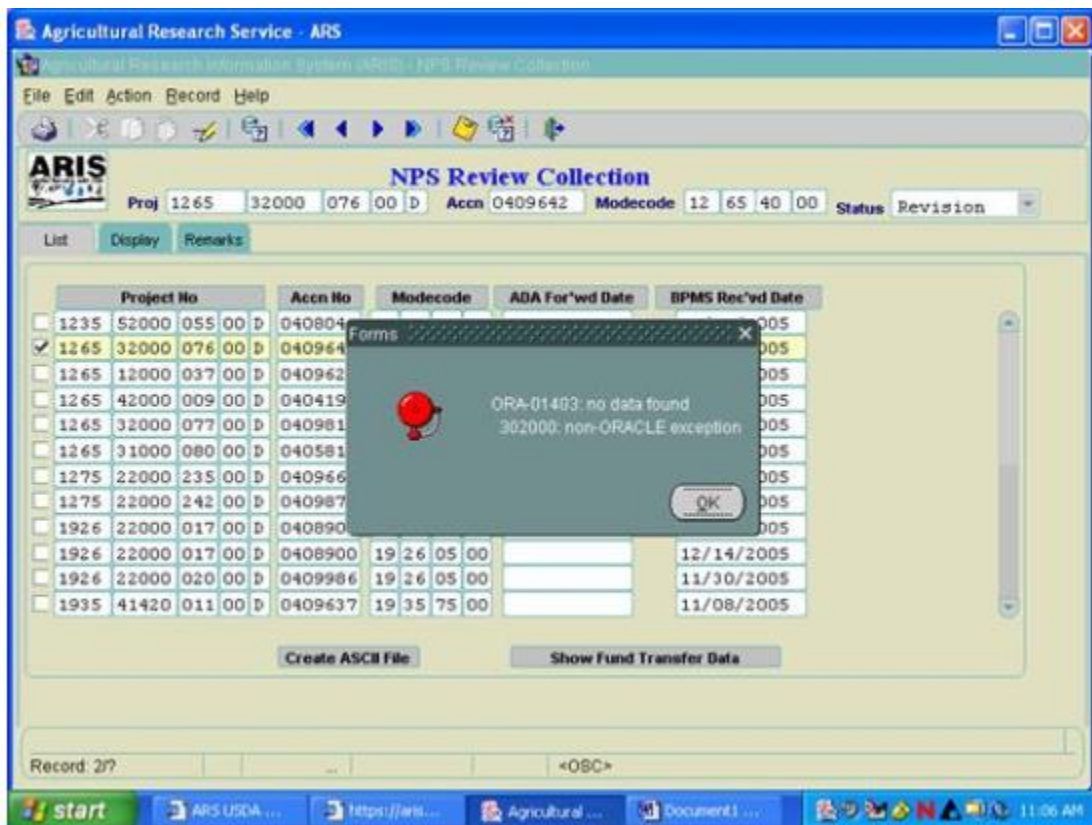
Agricultural Research Service - ARS

Agricultural Research Information System (ARIS) - NPS Review Collection

File Edit Action Record Help

ARIS

NPS Review Collection

Proj 1265 32000 076 00 D Accn 0409642 Modecode 12 65 40 00 Status Revision

List Display Remarks

| Project No | Accn No | Modecode | ADA For'wd Date | BPMS Rec'vd Date |
|---|---|---|---|---|
| 1235 52000 055 00 D | 040804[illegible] | | | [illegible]005 |
| 1265 32000 076 00 D | 040964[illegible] | | | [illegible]005 |
| 1265 12000 037 00 D | 040962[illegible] | | | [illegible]005 |
| 1265 42000 009 00 D | 040419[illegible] | | | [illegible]005 |
| 1265 32000 077 00 D | 040981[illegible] | | | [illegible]005 |
| 1265 31000 080 00 D | 040581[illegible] | | | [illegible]005 |
| 1275 22000 235 00 D | 040966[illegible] | | | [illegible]005 |
| 1275 22000 242 00 D | 040987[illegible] | | | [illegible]005 |
| 1926 22000 017 00 D | 040890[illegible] | | | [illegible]005 |
| 1926 22000 017 00 D | 0408900 | 19 26 05 00 | | 12/14/2005 |
| 1926 22000 020 00 D | 0409986 | 19 26 05 00 | | 11/30/2005 |
| 1935 41420 011 00 D | 0409637 | 19 35 75 00 | | 11/08/2005 |

Forms

ORA-01403: no data found
302000: non-ORACLE exception

OK

Create ASCII File

Show Fund Transfer Data

Record: 2/? ... <OSC>

start ARS USDA ... https://aris... Agricultural ... Document1 ... 11:06 AM